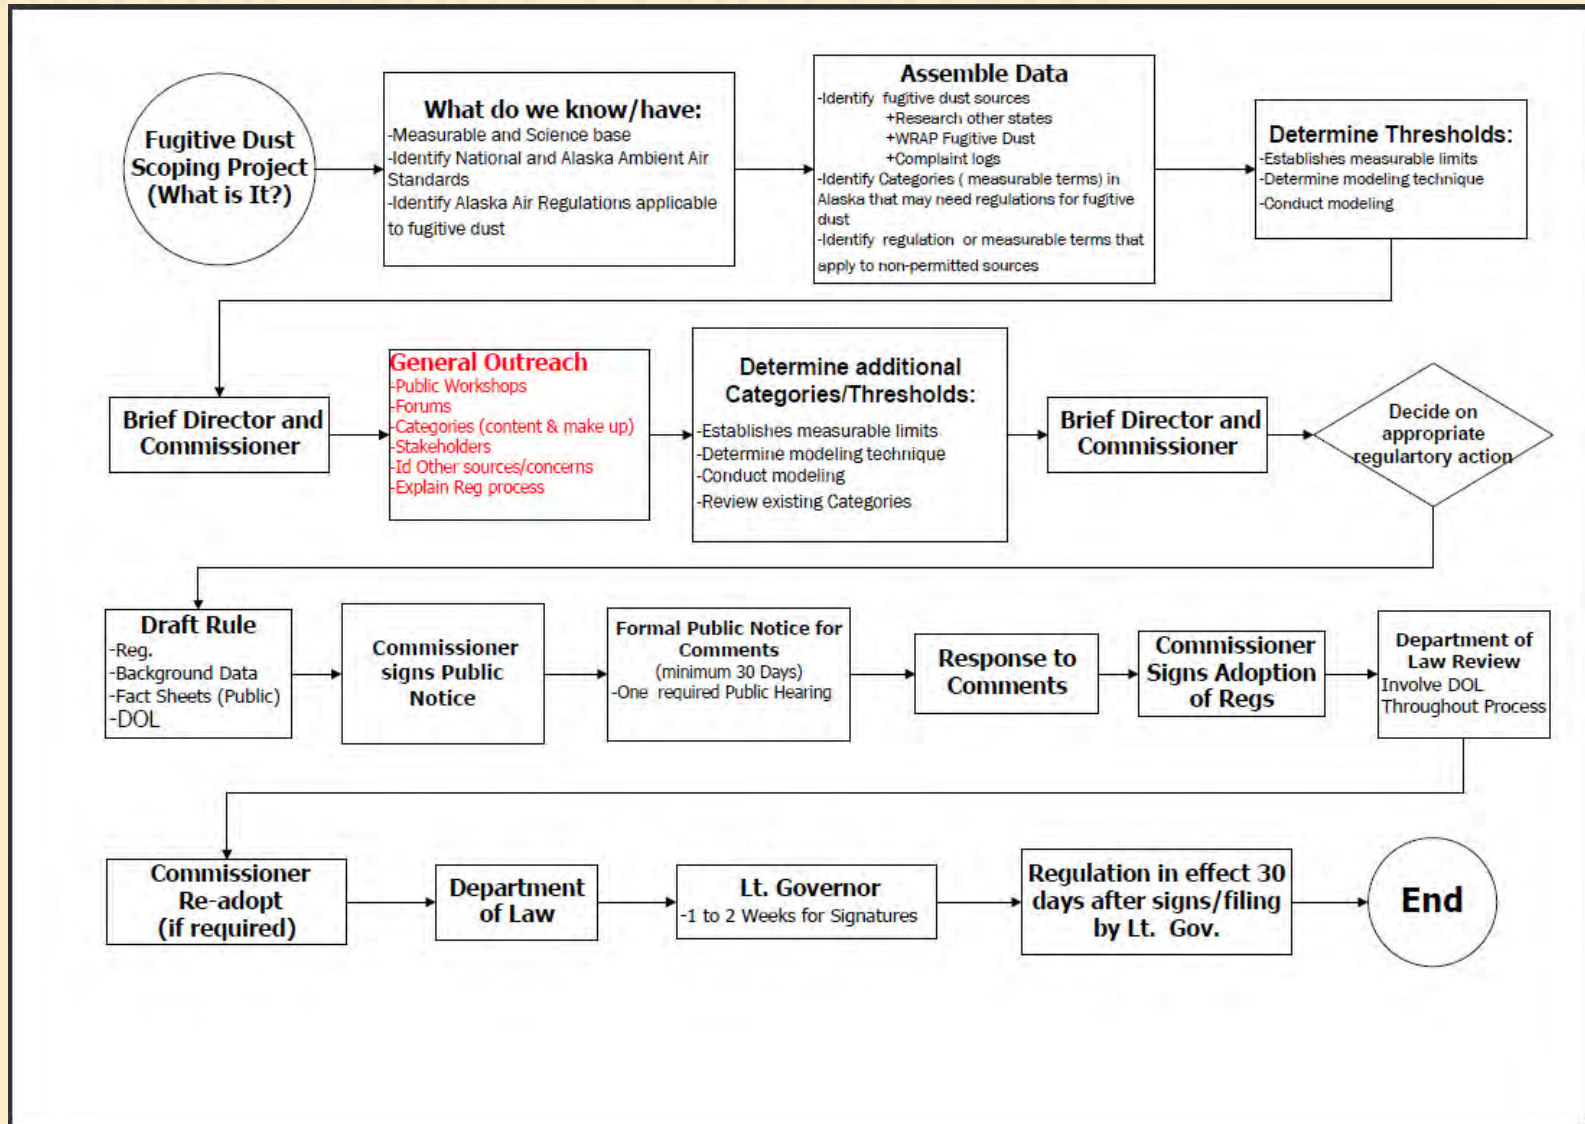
Fugitive Dust Scoping Project (What is It?)

What do we know/have:
-Measurable and Science base
-Identify National and Alaska Ambient Air Standards
-Identify Alaska Air Regulations applicable to fugitive dust

Assemble Data
-Identify fugitive dust sources
+Research other states
+WRAP Fugitive Dust
+Complaint logs
-Identify Categories ( measurable terms) in Alaska that may need regulations for fugitive dust
-Identify regulation or measurable terms that apply to non-permitted sources

Determine Thresholds:
-Establishes measurable limits
-Determine modeling technique
-Conduct modeling

Brief Director and Commissioner

General Outreach
-Public Workshops
-Forums
-Categories (content & make up)
-Stakeholders
-Id Other sources/concerns
-Explain Reg process

Determine additional Categories/Thresholds:
-Establishes measurable limits
-Determine modeling technique
-Conduct modeling
-Review existing Categories

Brief Director and Commissioner

Decide on appropriate regulartory action

Draft Rule
-Reg.
-Background Data
-Fact Sheets (Public)
-DOL

Commissioner signs Public Notice

Formal Public Notice for Comments
(minimum 30 Days)
-One required Public Hearing

Response to Comments

Commissioner Signs Adoption of Regs

Department of Law Review
Involve DOL Throughout Process

Commissioner Re-adopt (if required)

Department of Law

Lt. Governor
-1 to 2 Weeks for Signatures

Regulation in effect 30 days after signs/filing by Lt. Gov.

End